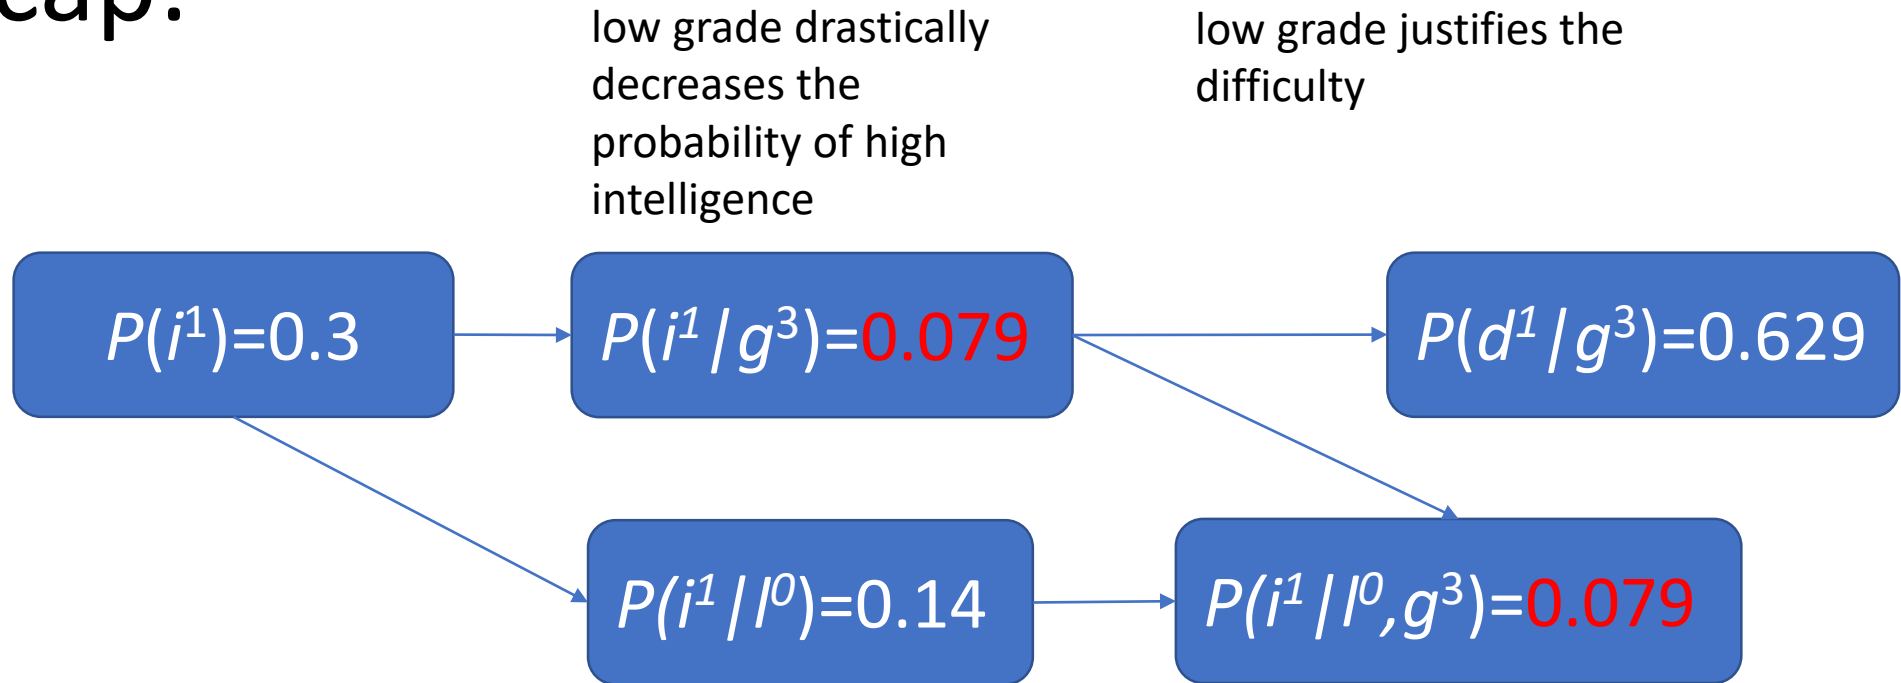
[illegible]ap:

low grade drastically decreases the probability of high intelligence

low grade justifies the difficulty

$P(i^1)=0.3$

$P(i^1|g^3)=0.079$

$P(d^1|g^3)=0.629$

$P(i^1|l^0)=0.14$

$P(i^1|l^0,g^3)=0.079$